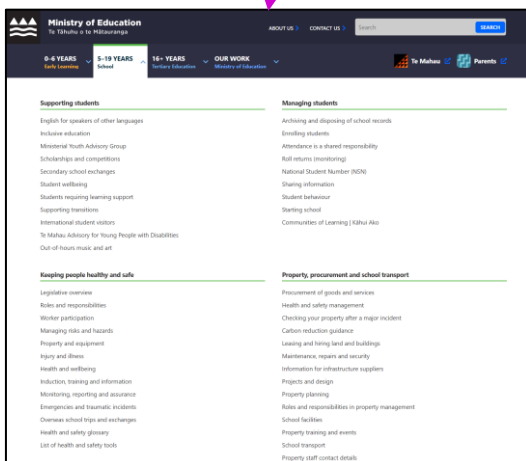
Ministry of Education
Te Tāhuhu o te Mātauranga

ABOUT US > CONTACT US > Search SEARCH

0–6 YEARS Early Learning
5–19 YEARS School
16+ YEARS Tertiary Education
OUR WORK Ministry of Education
Te Mahau
Parents

Supporting students
English for speakers of other languages
Inclusive education
Ministerial Youth Advisory Group
Scholarships and competitions
Secondary school exchanges
Student wellbeing
Students requiring learning support
Supporting transitions
International student visitors
Te Mahau Advisory for Young People with Disabilities
Out-of-hours music and art

Managing students
Archiving and disposing of school records
Enrolling students
Attendance is a shared responsibility
Roll returns (monitoring)
National Student Number (NSN)
Sharing information
Student behaviour
Starting school
Communities of Learning | Kāhui Ako

Keeping people healthy and safe
Legislative overview
Roles and responsibilities
Worker participation
Managing risks and hazards
Property and equipment
Injury and illness
Health and wellbeing
Induction, training and information
Monitoring, reporting and assurance
Emergencies and traumatic incidents
Overseas school trips and exchanges
Health and safety glossary
List of health and safety tools

Property, procurement and school transport
Procurement of goods and services
Health and safety management
Checking your property after a major incident
Carbon reduction guidance
Leasing and hiring land and buildings
Maintenance, repairs and security
Information for infrastructure suppliers
Projects and design
Property planning
Roles and responsibilities in property management
School facilities
Property training and events
School transport
Property staff contact details